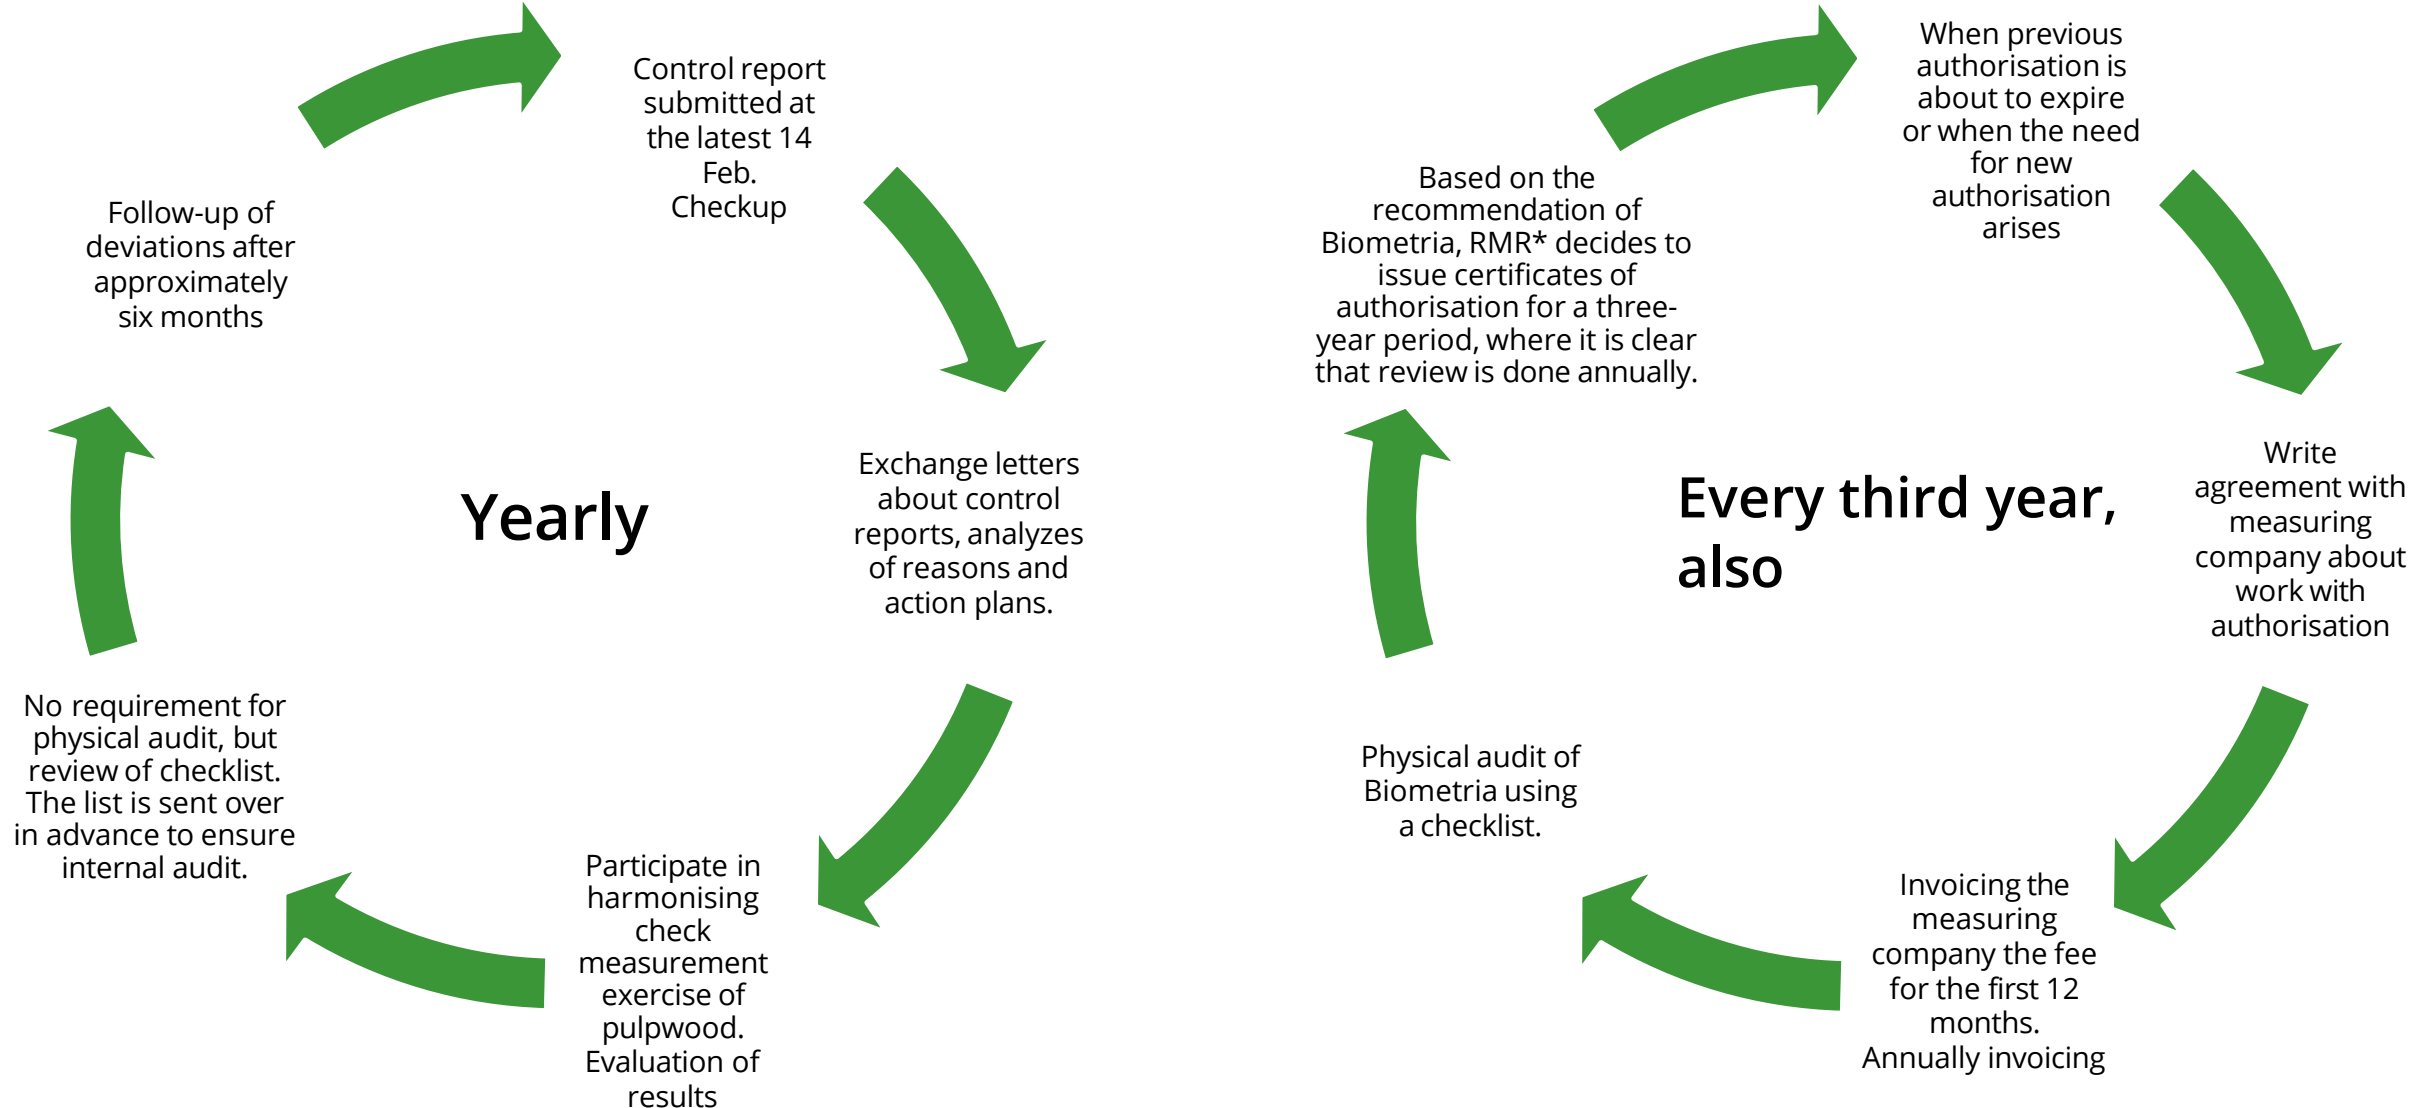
Yearly

Control report submitted at the latest 14 Feb.
Checkup

Exchange letters about control reports, analyzes of reasons and action plans.

Participate in harmonising check measurement exercise of pulpwood.
Evaluation of results

No requirement for physical audit, but review of checklist. The list is sent over in advance to ensure internal audit.

Follow-up of deviations after approximately six months

Every third year, also

When previous authorisation is about to expire or when the need for new authorisation arises

Write agreement with measuring company about work with authorisation

Invoicing the measuring company the fee for the first 12 months.
Annually invoicing

Physical audit of Biometria using a checklist.

Based on the recommendation of Biometria, RMR* decides to issue certificates of authorisation for a three-year period, where it is clear that review is done annually.